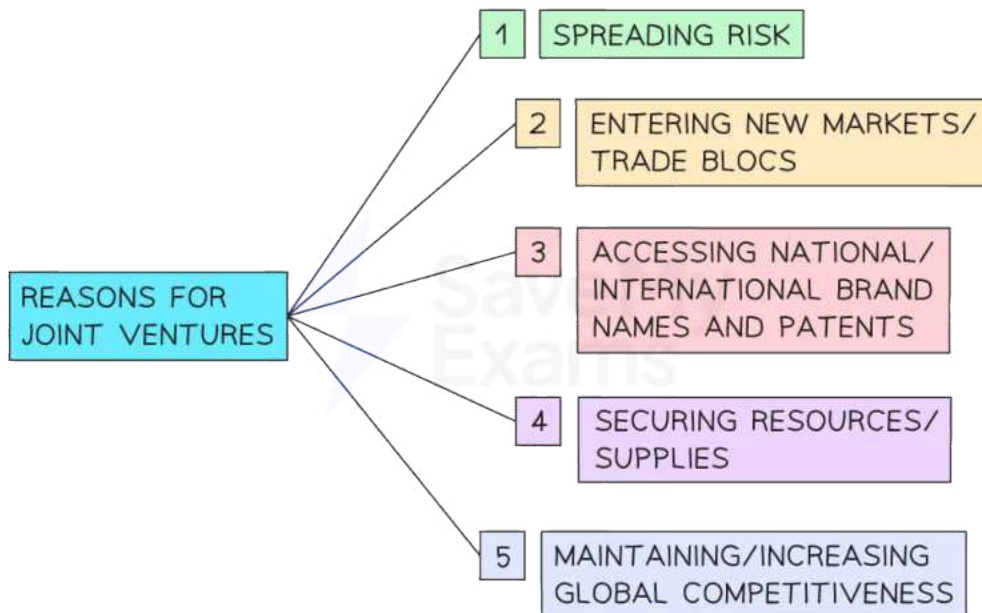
REASONS FOR JOINT VENTURES

1 SPREADING RISK

2 ENTERING NEW MARKETS/ TRADE BLOCS

3 ACCESSING NATIONAL/ INTERNATIONAL BRAND NAMES AND PATENTS

4 SECURING RESOURCES/ SUPPLIES

5 MAINTAINING/INCREASING GLOBAL COMPETITIVENESS

Save My Exams